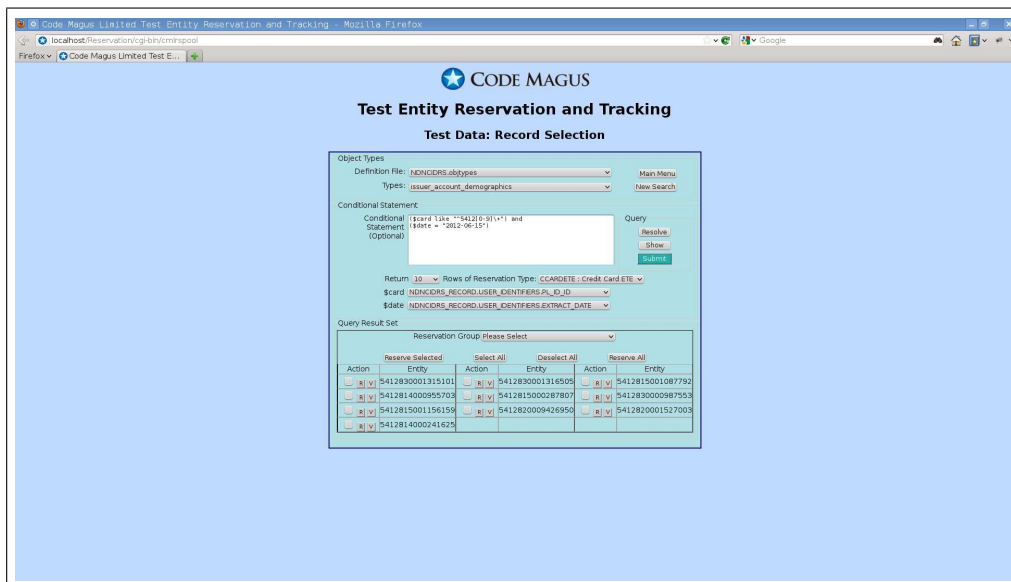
Code Magus Limited Test Entity Reservation and Tracking - Mozilla Firefox

localhost/Reservation/cgi-bin/cmlrspool

Google

Firefox Code Magus Limited Test E...

CODE MAGUS

Test Entity Reservation and Tracking

Test Data: Record Selection

Object Types

Definition File: NDNCIDRS.objtypes

Main Menu

Types: issuer_account_demographics

New Search

Conditional Statement

Conditional Statement (Optional) ($card like "^5412[0-9]\+") and ($date = "2012-06-15")

Query

Resolve

Show

Submit

Return 10 Rows of Reservation Type: CCARDETE : Credit Card ETE

$card NDNCIDRS_RECORD.USER_IDENTIFIERS.PL_ID_ID

$date NDNCIDRS_RECORD.USER_IDENTIFIERS.EXTRACT_DATE

Query Result Set

Reservation Group Please Select

Reserve Selected Select All Deselect All Reserve All

| Action | Entity | Action | Entity | Action | Entity |
|---|---|---|---|---|---|
| R V | 5412830001315101 | R V | 5412830001316505 | R V | 5412815001087792 |
| R V | 5412814000955703 | R V | 5412815000287807 | R V | 5412830000987553 |
| R V | 5412815001156159 | R V | 5412820009426950 | R V | 5412820001527003 |
| R V | 5412814000241625 | | | | |